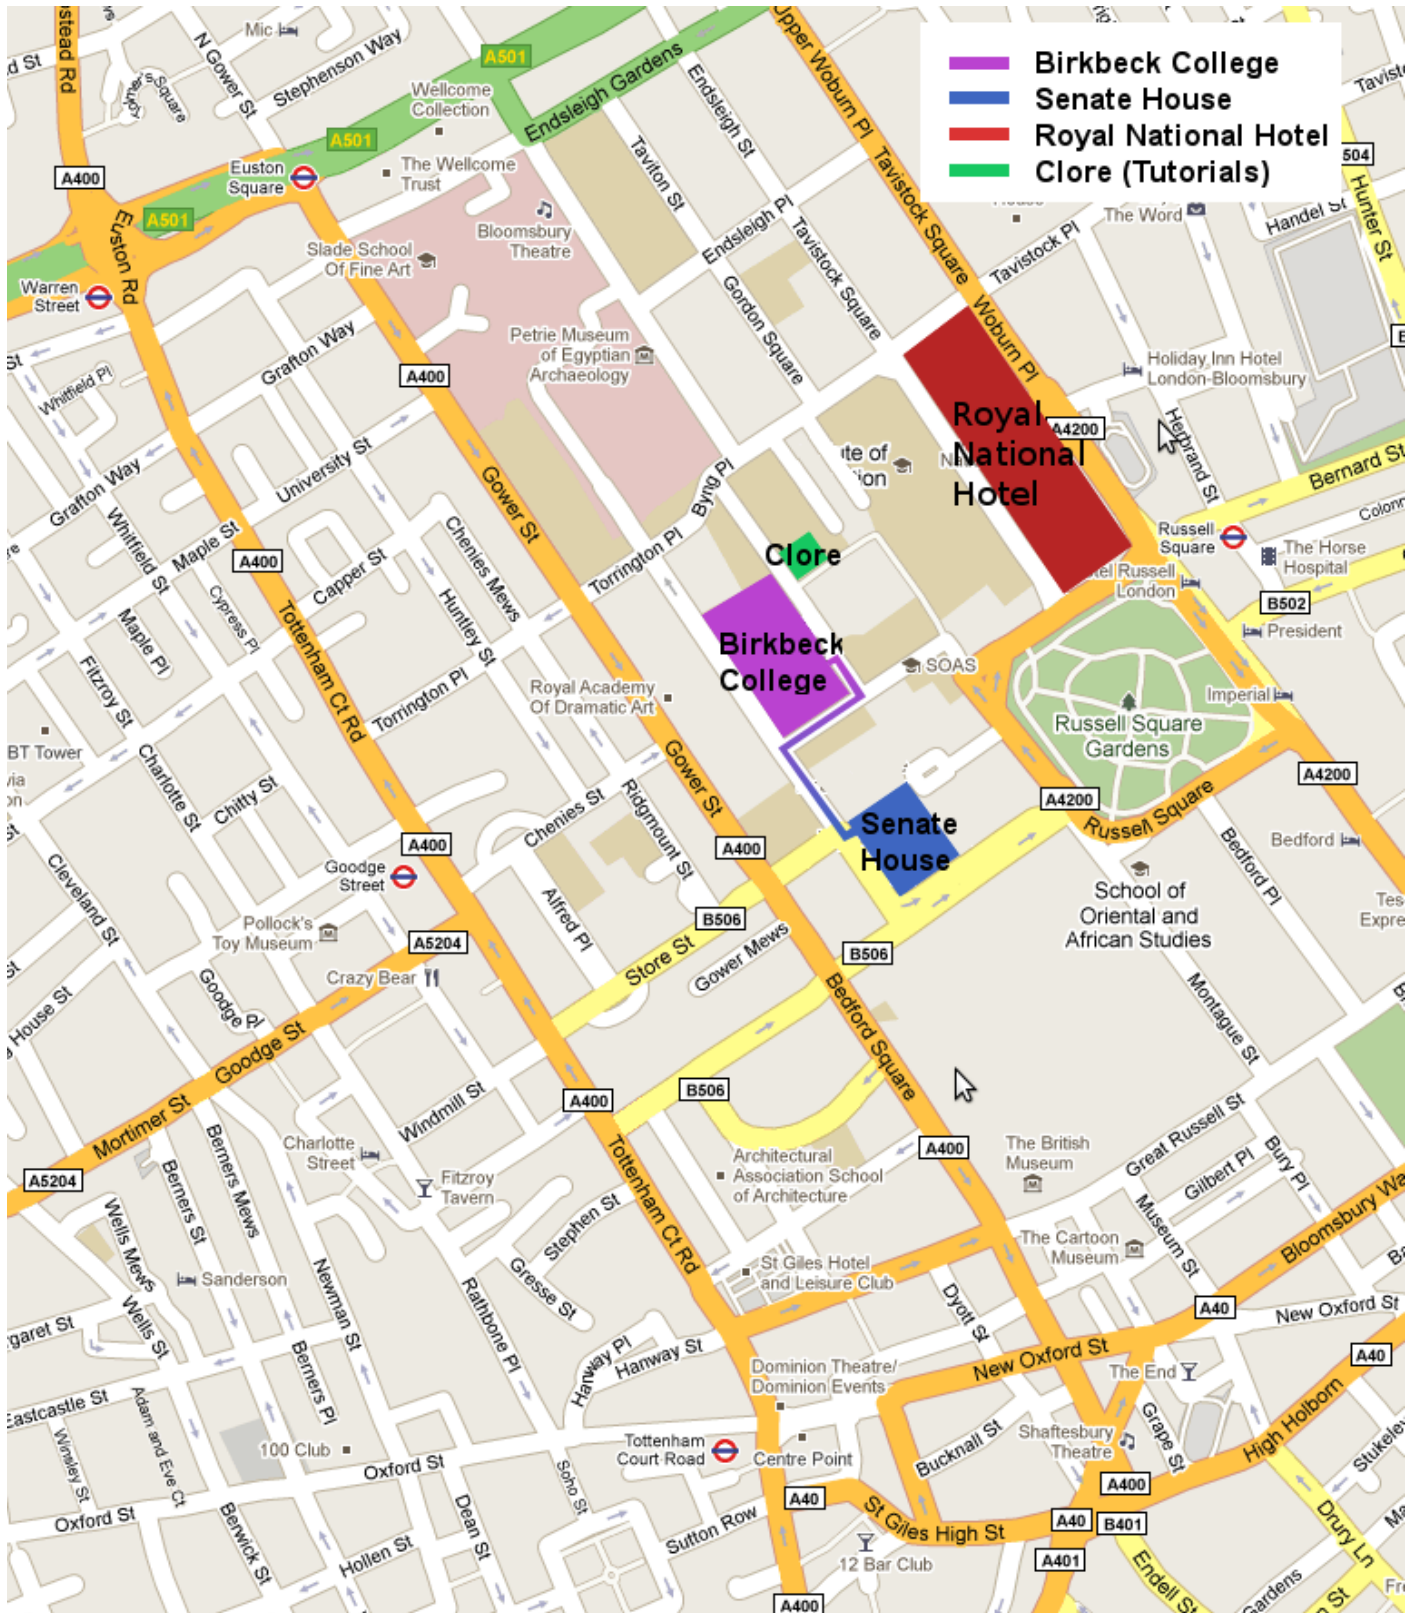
Birkbeck College
Senate House
Royal National Hotel
Clore (Tutorials)

stead Rd
d St
Mic
N Gower St
Stephenson Way
Wellcome Collection
A501
Endsleigh Gardens
Upper Woburn Pl
Endsleigh St
Taviton St
A400
Euston Square
The Wellcome Trust
A501
Euston Rd
Bloomsbury Theatre
Slade School Of Fine Art
Warren Street
Endsleigh Pl
Tavistock Square
Tavistock Square
Tavistock Pl
The Word
Handel St
504
Hunter St
Tavist
Gordon Square
Woburn Pl
Petrie Museum of Egyptian Archaeology
Grafton Way
Whitfield Pl
A400
Holiday Inn Hotel London-Bloomsbury
Royal National Hotel
A4200
Herbrand St
Bernard St
University St
Gower St
Byng Pl
ute of ...tion
Grafton Way
Whitfield St
Maple St
A400
Chenies Mews
Torrington Pl
Clore
Russell Square
The Horse Hospital
Colonn
Capper St
Cypress Pl
Huntley St
tel Russell London
B502
Maple Pl
Tottenham Ct Rd
Birkbeck College
President
SOAS
Fitzroy St
Torrington Pl
Royal Academy Of Dramatic Art
Imperial
Russell Square Gardens
BT Tower
Charlotte St
Chitty St
Gower St
Cheniès St
Ridgmount St
Senate House
A4200
A4200
Russell Square
Bedford Pl
Bedford
A400
A400
Cleveland St
Goodge Street
Alfred Pl
B506
School of Oriental and African Studies
Tes Expre
Pollock's Toy Museum
A5204
Store St
Gower Mews
B506
Crazy Bear
Goodge Pl
Bedford Square
Montague St
House St
Goodge St
Windmill St
A400
B506
Mortimer St
Charlotte Street
Berners Mews
Architectural Association School of Architecture
A400
The British Museum
Great Russell St
Gilbert Pl
Bury Pl
A5204
Berners St
Fitzroy Tavern
Tottenham Ct Rd
Stephen St
Wells Mews
Sanderson
Gresse St
St Giles Hotel and Leisure Club
The Cartoon Museum
Museum St
Bloomsbury Wa
A40
New Oxford St
garet St
Wells St
Newman St
Rathbone Pl
Dyott St
Berners Pl
Hanway Pl
Hanway St
Dominion Theatre/ Dominion Events
New Oxford St
The End
A40
Eastcastle St
Adam and Eve Ct
Winsley St
100 Club
Tottenham Court Road
Centre Point
Shaftesbury Theatre
Grape St
High Holborn
Stukele
Oxford St
Soho St
Bucknall St
A400
Oxford St
Berwick St
Dean St
Hollen St
Sutton Row
A40
St Giles High St
A40
B401
Drury Ln
12 Bar Club
A401
Endell St
A400
Fre